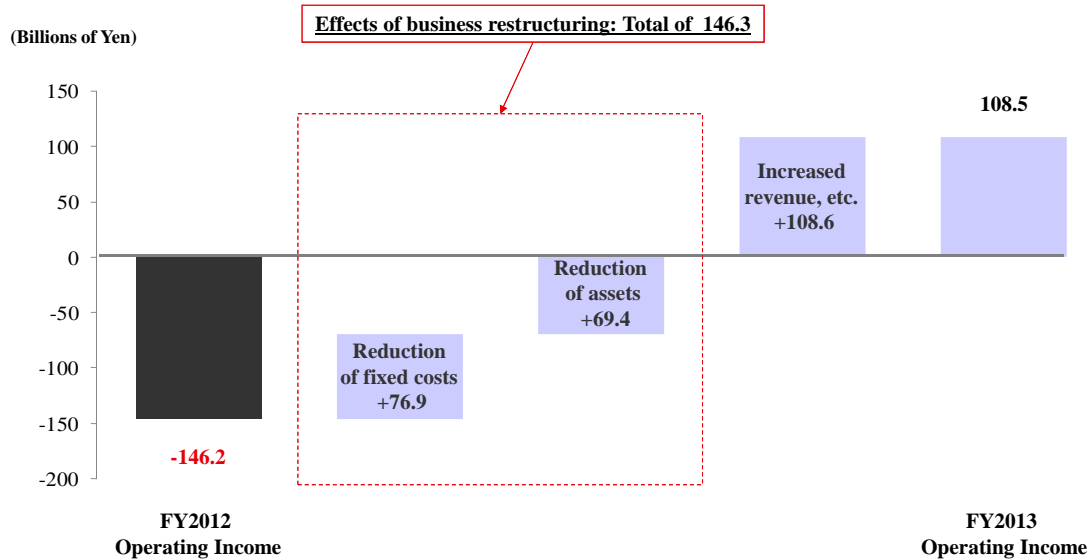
Effects of business restructuring: Total of 146.3

(Billions of Yen)

150
100
50
0
-50
-100
-150
-200

108.5

Increased revenue, etc. +108.6

Reduction of assets +69.4

Reduction of fixed costs +76.9

-146.2

FY2012
Operating Income

FY2013
Operating Income